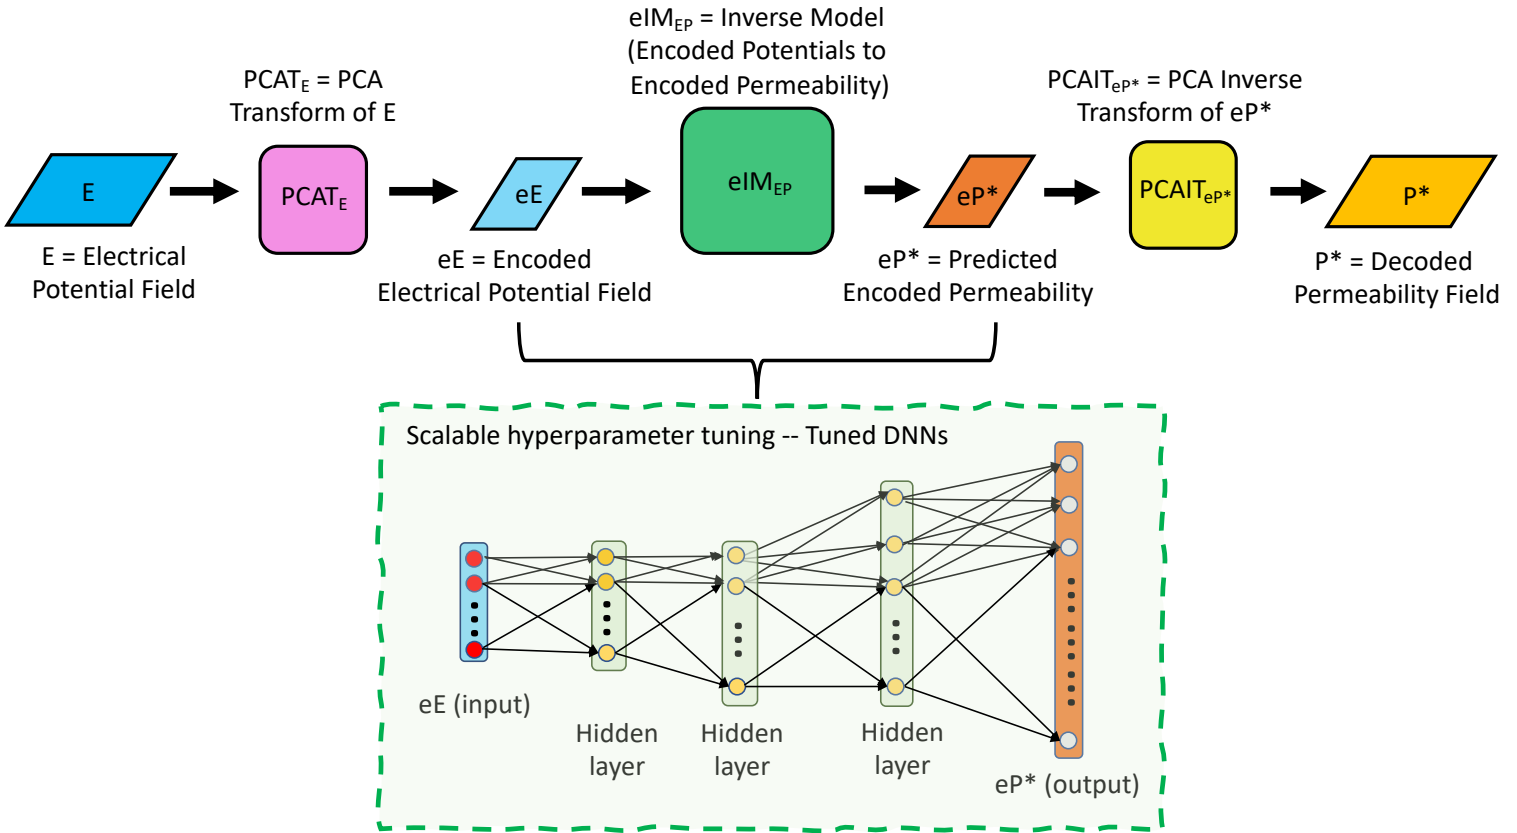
$eIM_{EP}$ = Inverse Model (Encoded Potentials to Encoded Permeability)

$PCAT_E$ = PCA Transform of E

$PCAIT_{eP*}$ = PCA Inverse Transform of eP*

E

$PCAT_E$

eE

$eIM_{EP}$

eP*

$PCAIT_{eP*}$

P*

E = Electrical Potential Field

eE = Encoded Electrical Potential Field

eP* = Predicted Encoded Permeability

P* = Decoded Permeability Field

Scalable hyperparameter tuning -- Tuned DNNs

eE (input)

Hidden layer

Hidden layer

Hidden layer

eP* (output)